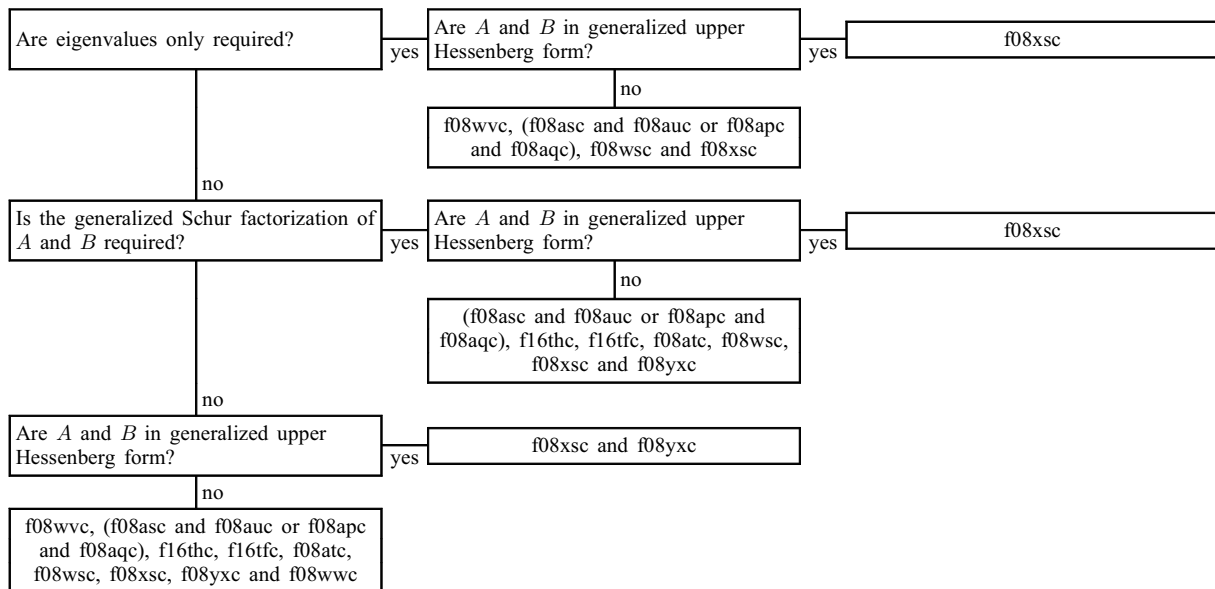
Are eigenvalues only required?

yes

Are $A$ and $B$ in generalized upper Hessenberg form?

yes

f08xsc

no

f08wvc, (f08asc and f08auc or f08apc and f08aqc), f08wsc and f08xsc

no

Is the generalized Schur factorization of $A$ and $B$ required?

yes

Are $A$ and $B$ in generalized upper Hessenberg form?

yes

f08xsc

no

(f08asc and f08auc or f08apc and f08aqc), f16thc, f16tfc, f08atc, f08wsc, f08xsc and f08yxc

no

Are $A$ and $B$ in generalized upper Hessenberg form?

yes

f08xsc and f08yxc

no

f08wvc, (f08asc and f08auc or f08apc and f08aqc), f16thc, f16tfc, f08atc, f08wsc, f08xsc, f08yxc and f08wwc